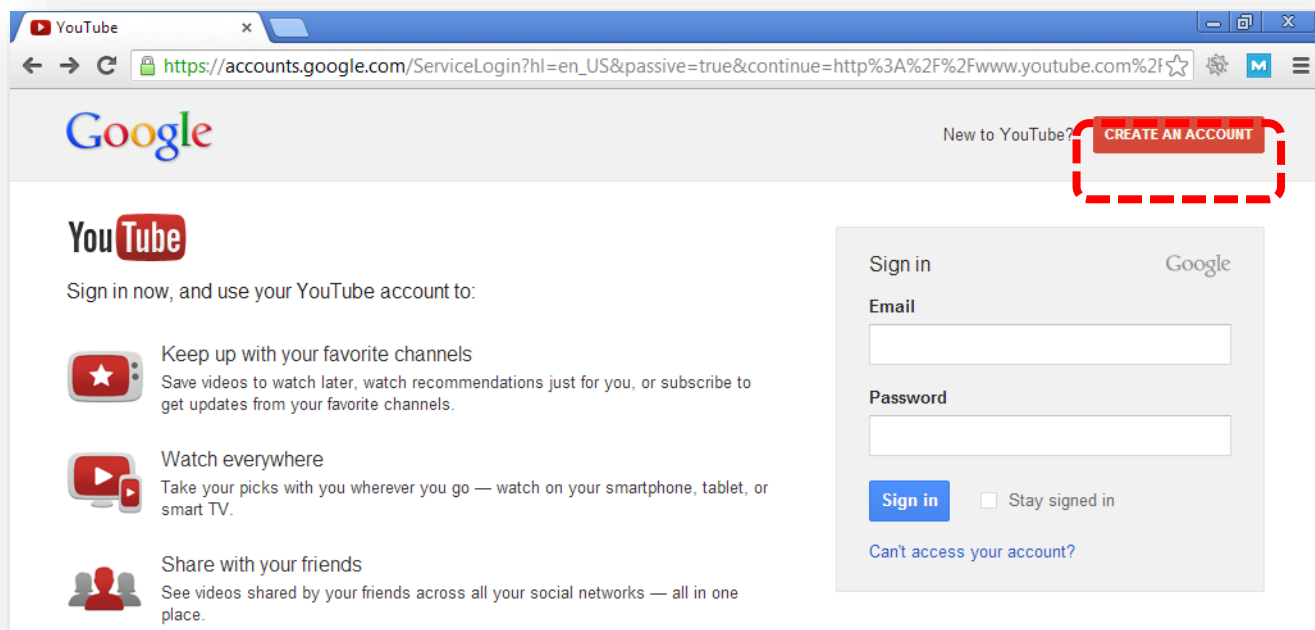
YouTube

https://accounts.google.com/ServiceLogin?hl=en_US&passive=true&continue=http%3A%2F%2Fwww.youtube.com%2F

Google

New to YouTube? CREATE AN ACCOUNT

YouTube

Sign in now, and use your YouTube account to:

Keep up with your favorite channels
Save videos to watch later, watch recommendations just for you, or subscribe to get updates from your favorite channels.

Watch everywhere
Take your picks with you wherever you go — watch on your smartphone, tablet, or smart TV.

Share with your friends
See videos shared by your friends across all your social networks — all in one place.

Sign in

Google

Email

Password

Sign in

Stay signed in

Can't access your account?